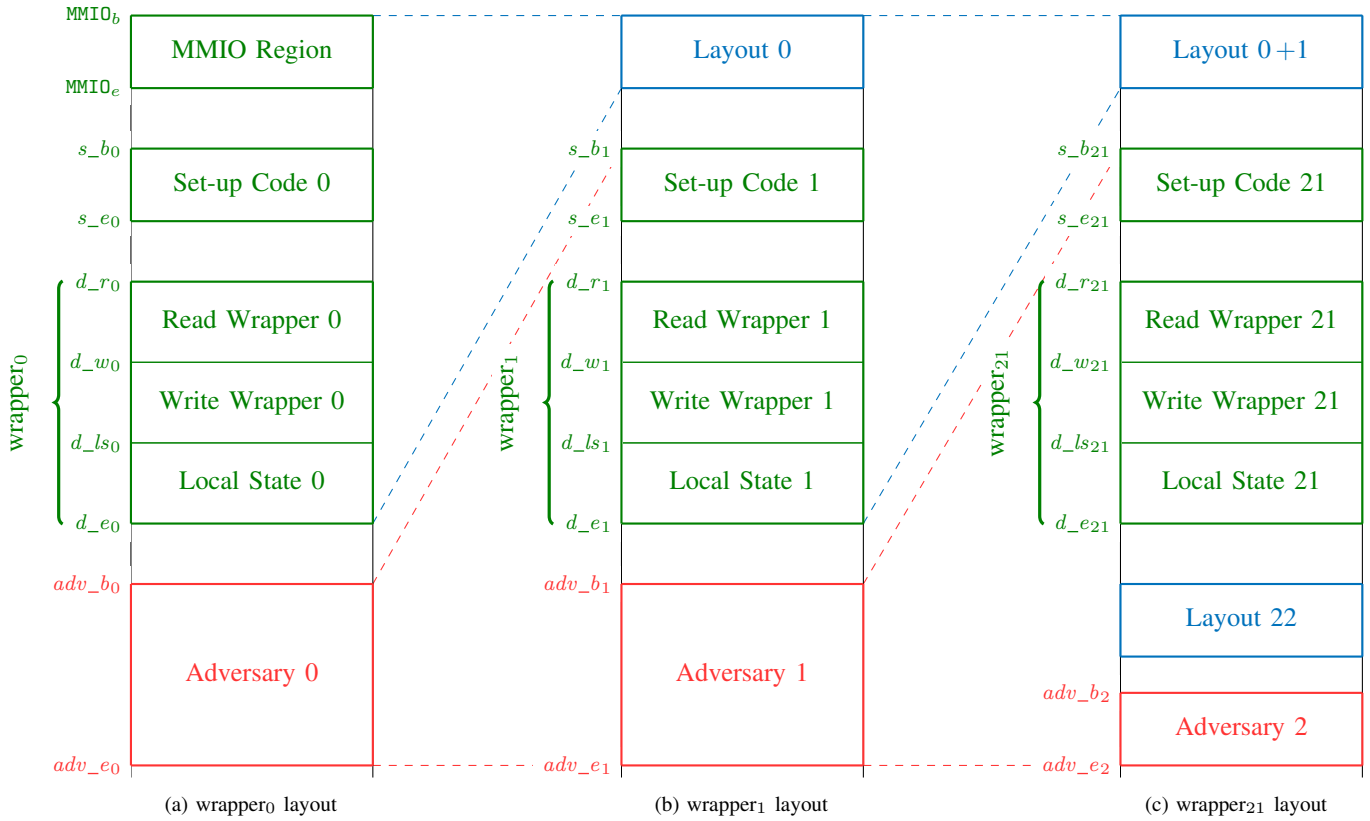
$\texttt{MMIO}_b$
MMIO Region
$\texttt{MMIO}_e$
$s\_b_0$
Set-up Code 0
$s\_e_0$
$d\_r_0$
Read Wrapper 0
$d\_w_0$
Write Wrapper 0
$d\_ls_0$
Local State 0
$d\_e_0$
wrapper$_0$
$adv\_b_0$
Adversary 0
$adv\_e_0$

(a) wrapper$_0$ layout

Layout 0
$s\_b_1$
Set-up Code 1
$s\_e_1$
$d\_r_1$
Read Wrapper 1
$d\_w_1$
Write Wrapper 1
$d\_ls_1$
Local State 1
$d\_e_1$
wrapper$_1$
$adv\_b_1$
Adversary 1
$adv\_e_1$

(b) wrapper$_1$ layout

Layout 0 +1
$s\_b_{21}$
Set-up Code 21
$s\_e_{21}$
$d\_r_{21}$
Read Wrapper 21
$d\_w_{21}$
Write Wrapper 21
$d\_ls_{21}$
Local State 21
$d\_e_{21}$
wrapper$_{21}$
Layout 22
$adv\_b_2$
Adversary 2
$adv\_e_2$

(c) wrapper$_{21}$ layout